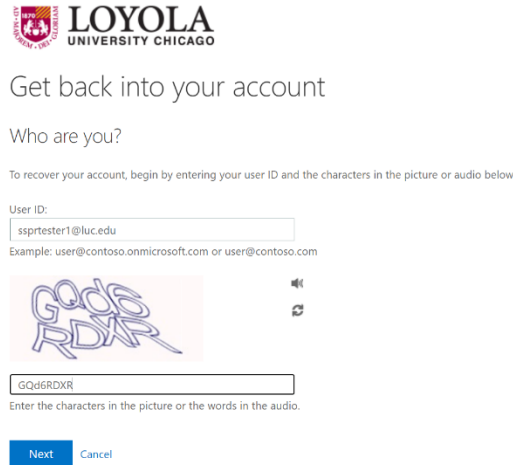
1870 AD MAJOREM DEI GLORIAM
LOYOLA
UNIVERSITY CHICAGO

Get back into your account

Who are you?

To recover your account, begin by entering your user ID and the characters in the picture or audio below

User ID:
ssprtester1@luc.edu
Example: user@contoso.onmicrosoft.com or user@contoso.com

GQd6
RDXR

GQd6RDXR
Enter the characters in the picture or the words in the audio.

Next Cancel